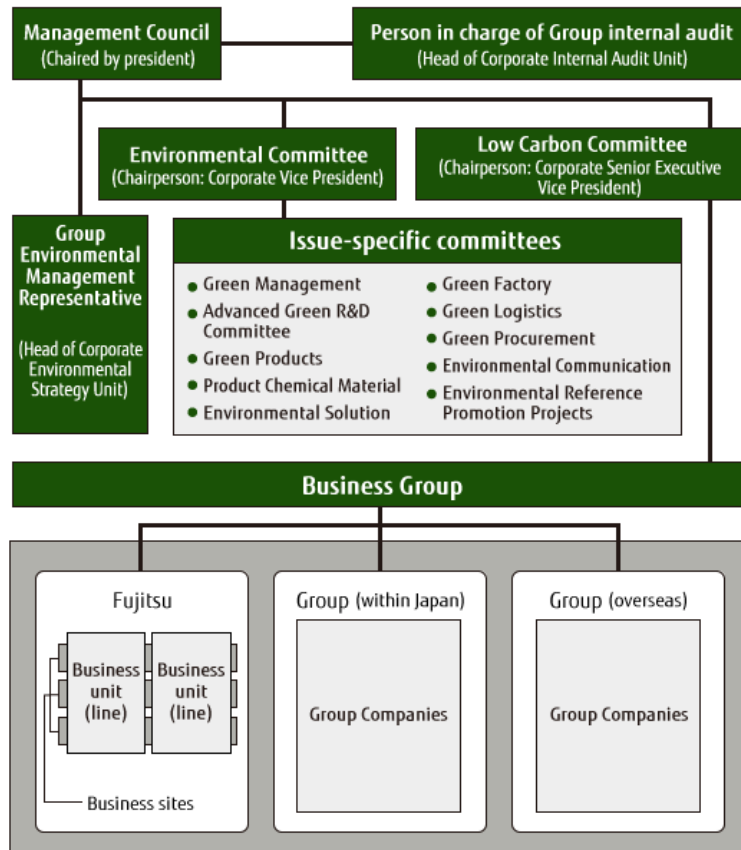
Management Council
(Chaired by president)

Person in charge of Group internal audit
(Head of Corporate Internal Audit Unit)

Environmental Committee
(Chairperson: Corporate Vice President)

Low Carbon Committee
(Chairperson: Corporate Senior Executive Vice President)

Group Environmental Management Representative

(Head of Corporate Environmental Strategy Unit)

Issue-specific committees

● Green Management
● Advanced Green R&D Committee
● Green Products
● Product Chemical Material
● Environmental Solution

● Green Factory
● Green Logistics
● Green Procurement
● Environmental Communication
● Environmental Reference Promotion Projects

Business Group

Fujitsu

Business unit (line)

Business unit (line)

Business sites

Group (within Japan)

Group Companies

Group (overseas)

Group Companies